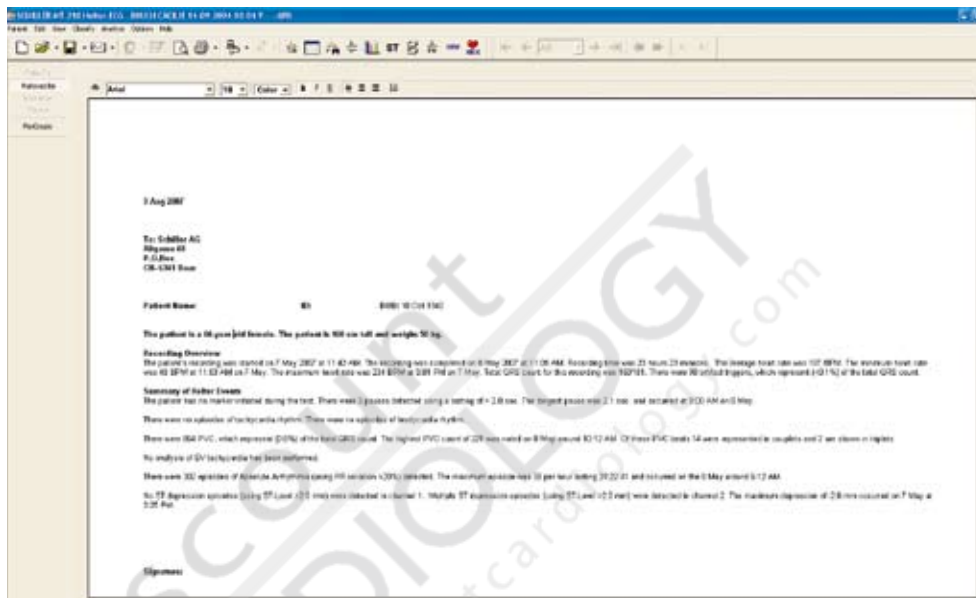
Panels Edit View Clarify Analyse Options Help

Patients
Patientinfo
Report

Arial 10 Color B I U

3 Aug 2007

To: Schiller AG
Altgasse 68
P.O.Box
CH-6341 Baar

Patient Name: ID: DOB: 18 Oct 1942

The patient is a 64-year-old female. The patient is 160 cm tall and weighs 58 kg.

Recording Overview
The patient's recording was started on 7 May 2007 at 11:42 AM. The recording was completed on 8 May 2007 at 11:06 AM. Recording time was 23 hours 23 minutes. The average heart rate was 107 BPM. The minimum heart rate was 60 BPM at 11:03 AM on 7 May. The maximum heart rate was 224 BPM at 3:01 PM on 7 May. Total QRS count for this recording was 150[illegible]. There were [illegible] artifact triggers, which represent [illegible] of the total QRS count.

Summary of Holter Events
The patient had no marker initiated during the test. There were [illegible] pauses detected using a setting of > 2.0 sec. The longest pause was 2.1 sec. and occurred at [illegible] AM on 8 May.

There were no episodes of tachycardia rhythm. There were no episodes of bradycardia rhythm.

There were 864 PVC, which represent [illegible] of the total QRS count. The highest PVC count of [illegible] was noted on 8 May around 10:12 AM. Of these PVC beats 14 were represented in couplets and 2 are shown in triplets.

No analysis of SV tachycardia has been performed.

There were 302 episodes of Absolute Arrhythmia using RR variation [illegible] detected. The maximum episode was 35 per hour lasting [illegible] and occurred on the 8 May around 6:12 AM.

No ST depression episodes (using ST Level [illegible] mm) were detected in channel 1. Multiple ST depression episodes (using ST Level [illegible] mm) were detected in channel 2. The maximum depression of 2.8 mm occurred on 7 May at 3:35 PM.

Signature:

Scount CARDIOLOGY .com